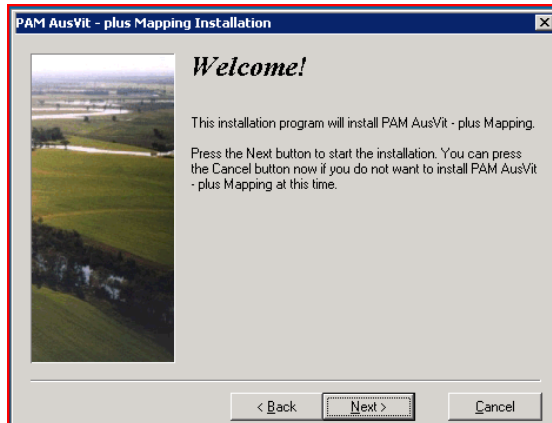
PAM AusVit - plus Mapping Installation

Welcome!

This installation program will install PAM AusVit - plus Mapping.

Press the Next button to start the installation. You can press the Cancel button now if you do not want to install PAM AusVit - plus Mapping at this time.

< Back

Next >

Cancel